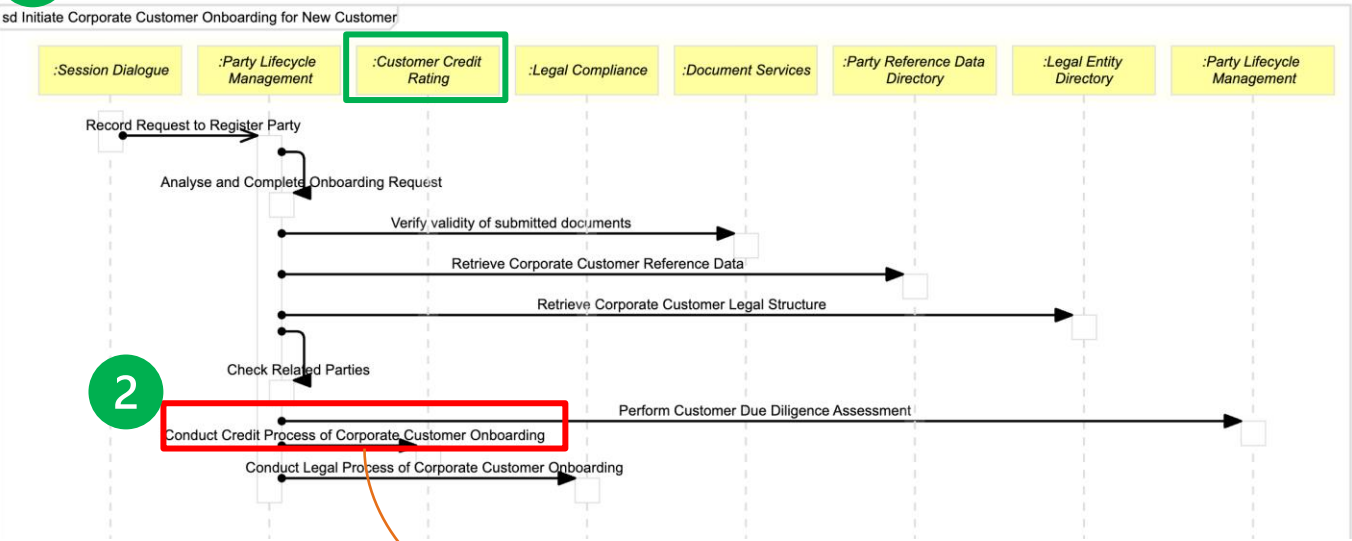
sd Initiate Corporate Customer Onboarding for New Customer

:Session Dialogue

:Party Lifecycle Management

:Customer Credit Rating

:Legal Compliance

:Document Services

:Party Reference Data Directory

:Legal Entity Directory

:Party Lifecycle Management

Record Request to Register Party

Analyse and Complete Onboarding Request

Verify validity of submitted documents

Retrieve Corporate Customer Reference Data

Retrieve Corporate Customer Legal Structure

Check Related Parties

2

Perform Customer Due Diligence Assessment

Conduct Credit Process of Corporate Customer Onboarding

Conduct Legal Process of Corporate Customer Onboarding